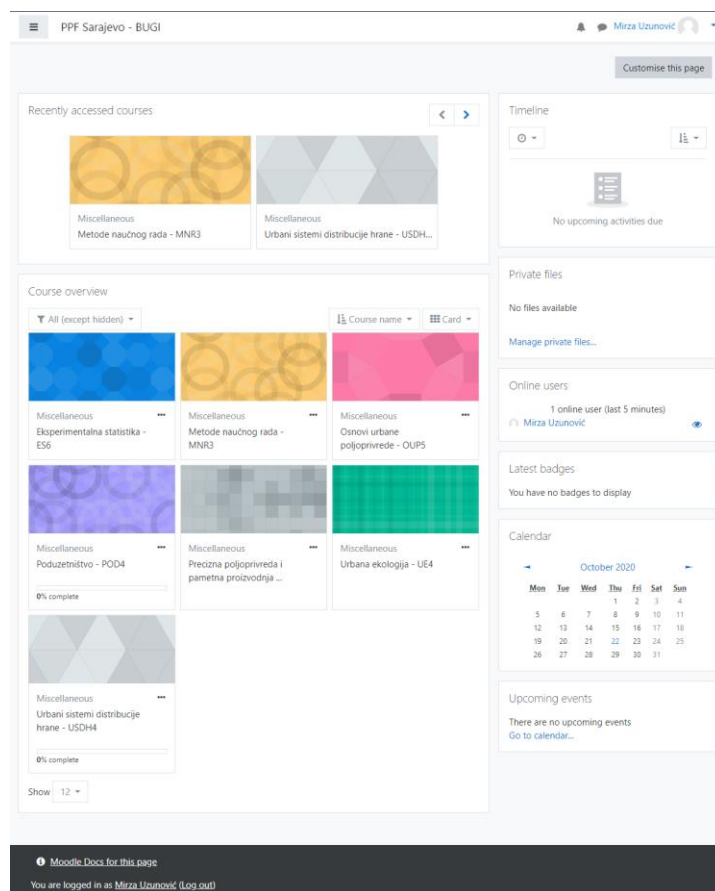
PPF Sarajevo - BUGI

Mirza Uzunović

Customise this page

Recently accessed courses

Miscellaneous
Metode naučnog rada - MNR3

Miscellaneous
Urbani sistemi distribucije hrane - USDH...

Course overview

All (except hidden)

Course name

Card

Miscellaneous
Eksperimentalna statistika - ES6

Miscellaneous
Metode naučnog rada - MNR3

Miscellaneous
Osnovi urbane poljoprivrede - OUP5

Miscellaneous
Poduzetništvo - POD4

0% complete

Miscellaneous
Precizna poljoprivreda i pametna proizvodnja ...

Miscellaneous
Urbana ekologija - UE4

Miscellaneous
Urbani sistemi distribucije hrane - USDH4

0% complete

Show 12

Timeline

No upcoming activities due

Private files

No files available

Manage private files...

Online users

1 online user (last 5 minutes)

Mirza Uzunović

Latest badges

You have no badges to display

Calendar

October 2020

| Mon | Tue | Wed | Thu | Fri | Sat | Sun |
|---|---|---|---|---|---|---|
| | | | 1 | 2 | 3 | 4 |
| 5 | 6 | 7 | 8 | 9 | 10 | 11 |
| 12 | 13 | 14 | 15 | 16 | 17 | 18 |
| 19 | 20 | 21 | 22 | 23 | 24 | 25 |
| 26 | 27 | 28 | 29 | 30 | 31 | |

Upcoming events

There are no upcoming events

Go to calendar...

Moodle Docs for this page

You are logged in as Mirza Uzunović (Log out)